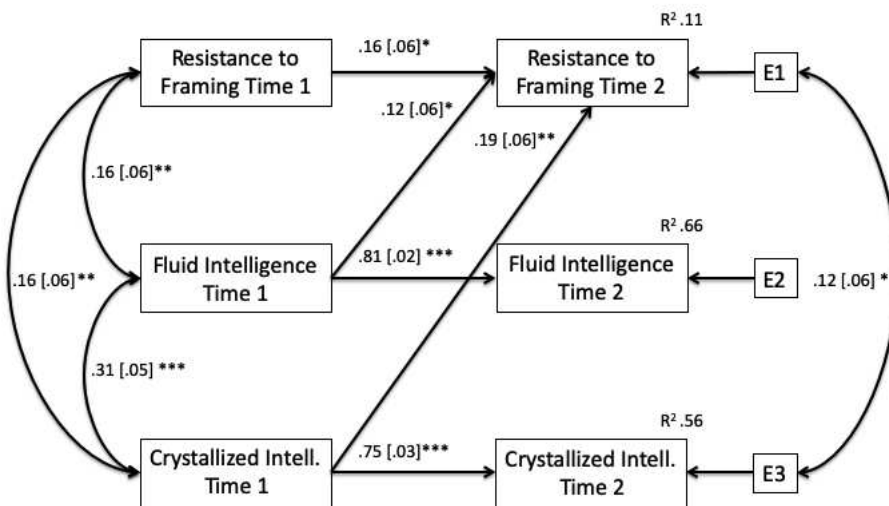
$R^2$ .11

Resistance to Framing Time 1

.16 [.06]*

Resistance to Framing Time 2

E1

.12 [.06]*

.19 [.06]**

.16 [.06]**

$R^2$ .66

.16 [.06]**

Fluid Intelligence Time 1

.81 [.02] ***

Fluid Intelligence Time 2

E2

.12 [.06] *

.31 [.05] ***

$R^2$ .56

Crystallized Intell. Time 1

.75 [.03]***

Crystallized Intell. Time 2

E3